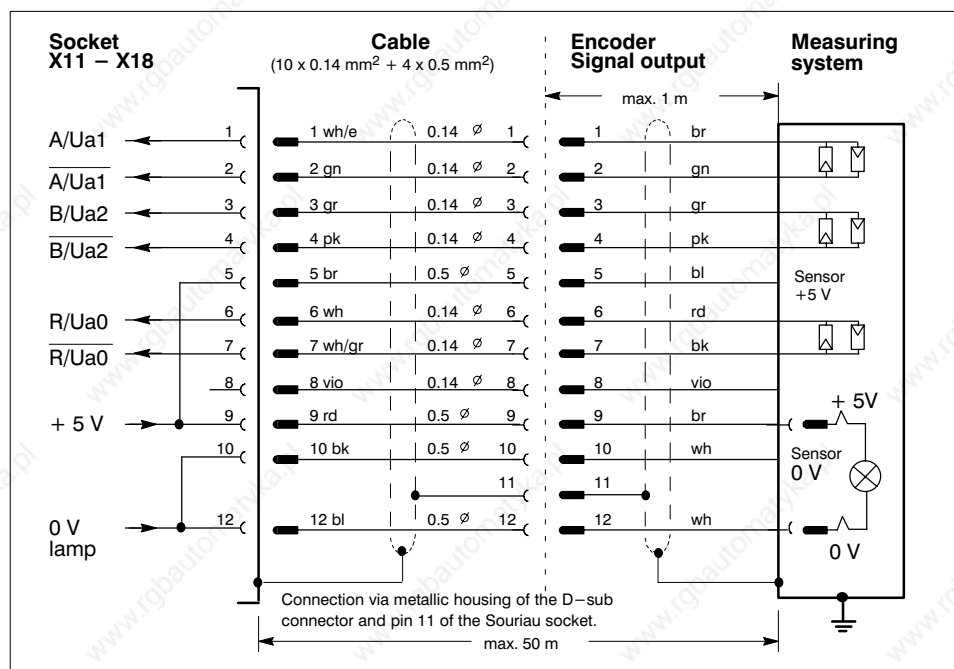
Socket X11 – X18

Cable
(10 x 0.14 mm$^2$ + 4 x 0.5 mm$^2$)

Encoder Signal output

Measuring system

max. 1 m

A/Ua1
$\overline{A/Ua1}$
B/Ua2
$\overline{B/Ua2}$
R/Ua0
$\overline{R/Ua0}$
+ 5 V
0 V lamp

1 2 3 4 5 6 7 8 9 10 12

1 wh/e 0.14 Ø 1
2 gn 0.14 Ø 2
3 gr 0.14 Ø 3
4 pk 0.14 Ø 4
5 br 0.5 Ø 5
6 wh 0.14 Ø 6
7 wh/gr 0.14 Ø 7
8 vio 0.14 Ø 8
9 rd 0.5 Ø 9
10 bk 0.5 Ø 10
11
12 bl 0.5 Ø 12

1 br
2 gn
3 gr
4 pk
5 bl
6 rd
7 bk
8 vio
9 br
10 wh
11
12 wh

Sensor +5 V
+ 5V
Sensor 0 V
0 V

Connection via metallic housing of the D–sub connector and pin 11 of the Souriau socket.

max. 50 m